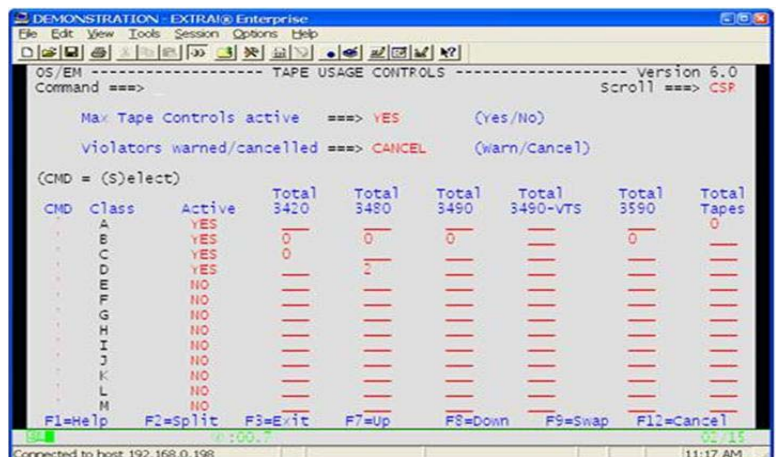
DEMONSTRATION - EXTRA!® Enterprise
File Edit View Tools Session Options Help

OS/EM ------------------- TAPE USAGE CONTROLS ------------------- Version 6.0
Command ===> Scroll ===> CSR

Max Tape Controls active ===> YES (Yes/No)

Violators warned/cancelled ===> CANCEL (Warn/Cancel)

(CMD = (S)elect)

| CMD | Class | Active | Total 3420 | Total 3480 | Total 3490 | Total 3490-VTS | Total 3590 | Total Tapes |
|---|---|---|---|---|---|---|---|---|
| | A | YES | | | | | | 0 |
| | B | YES | 0 | 0 | 0 | | 0 | |
| | C | YES | 0 | | | | | |
| | D | YES | | 2 | | | | |
| | E | NO | | | | | | |
| | F | NO | | | | | | |
| | G | NO | | | | | | |
| | H | NO | | | | | | |
| | I | NO | | | | | | |
| | J | NO | | | | | | |
| | K | NO | | | | | | |
| | L | NO | | | | | | |
| | M | NO | | | | | | |

F1=Help F2=Split F3=Exit F7=Up F8=Down F9=Swap F12=Cancel

0:00.7 02/15

Connected to host 192.168.0.198 11:17 AM